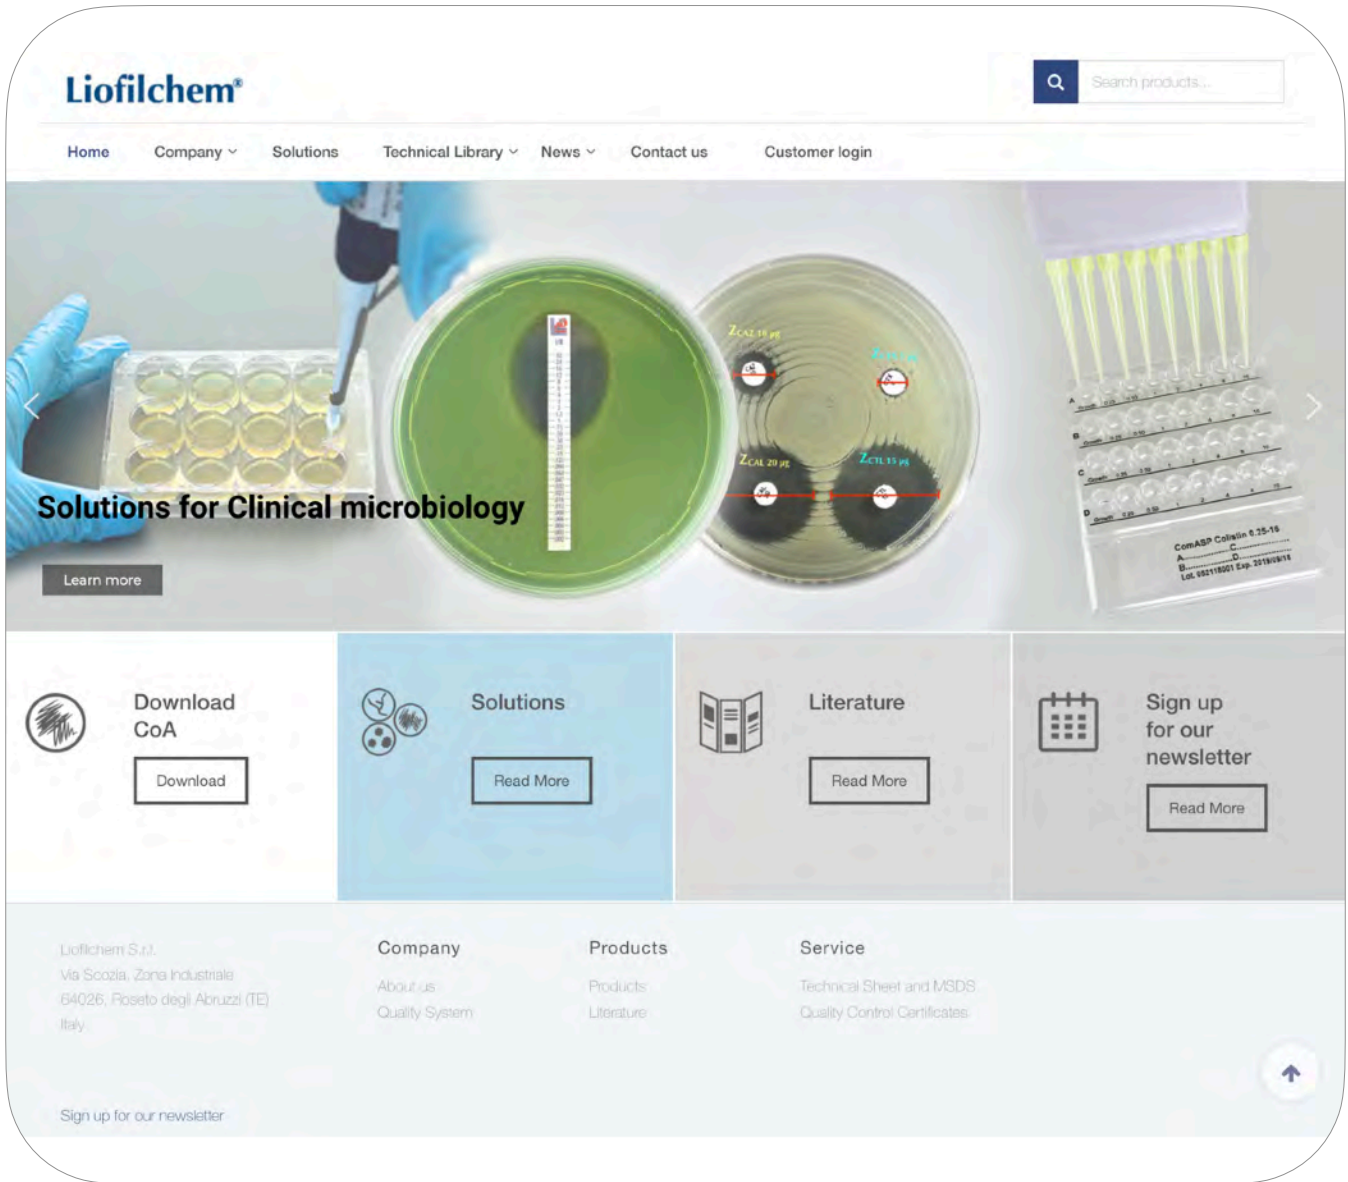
Liofilchem®

Search products...

Home Company Solutions Technical Library News Contact us Customer login

Solutions for Clinical microbiology

Learn more

ZCAZ 10 μg
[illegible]
ZCAL 20 μg
ZCTL 15 μg

ComASP Colistin 0.25-16

Download CoA

Download

Solutions

Read More

Literature

Read More

Sign up for our newsletter

Read More

Liofilchem S.r.l.
Via Scozia, Zona Industriale
64026, Roseto degli Abruzzi (TE)
Italy

Company
About us
Quality System

Products
Products
Literature

Service
Technical Sheet and MSDS
Quality Control Certificates

Sign up for our newsletter